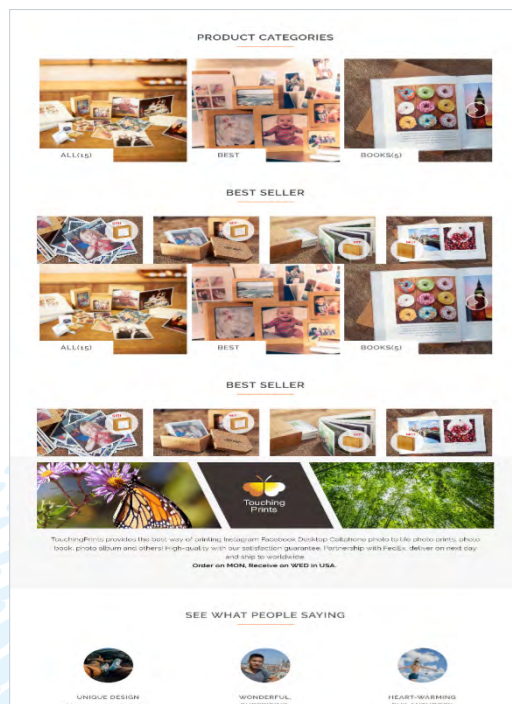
PRODUCT CATEGORIES

ALL(15)

BEST

BOOKS(5)

BEST SELLER

ALL(15)

BEST

BOOKS(5)

BEST SELLER

Touching Prints

TouchingPrints provides the best way of printing Instagram Facebook Desktop Cellphone photo to tile photo prints, photo book, photo album and others! High-quality with our satisfaction guarantee. Partnership with FedEx, deliver on next day and ship to worldwide.

Order on MON, Receive on WED in USA.

SEE WHAT PEOPLE SAYING

UNIQUE DESIGN

WONDERFUL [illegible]

HEART-WARMING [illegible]